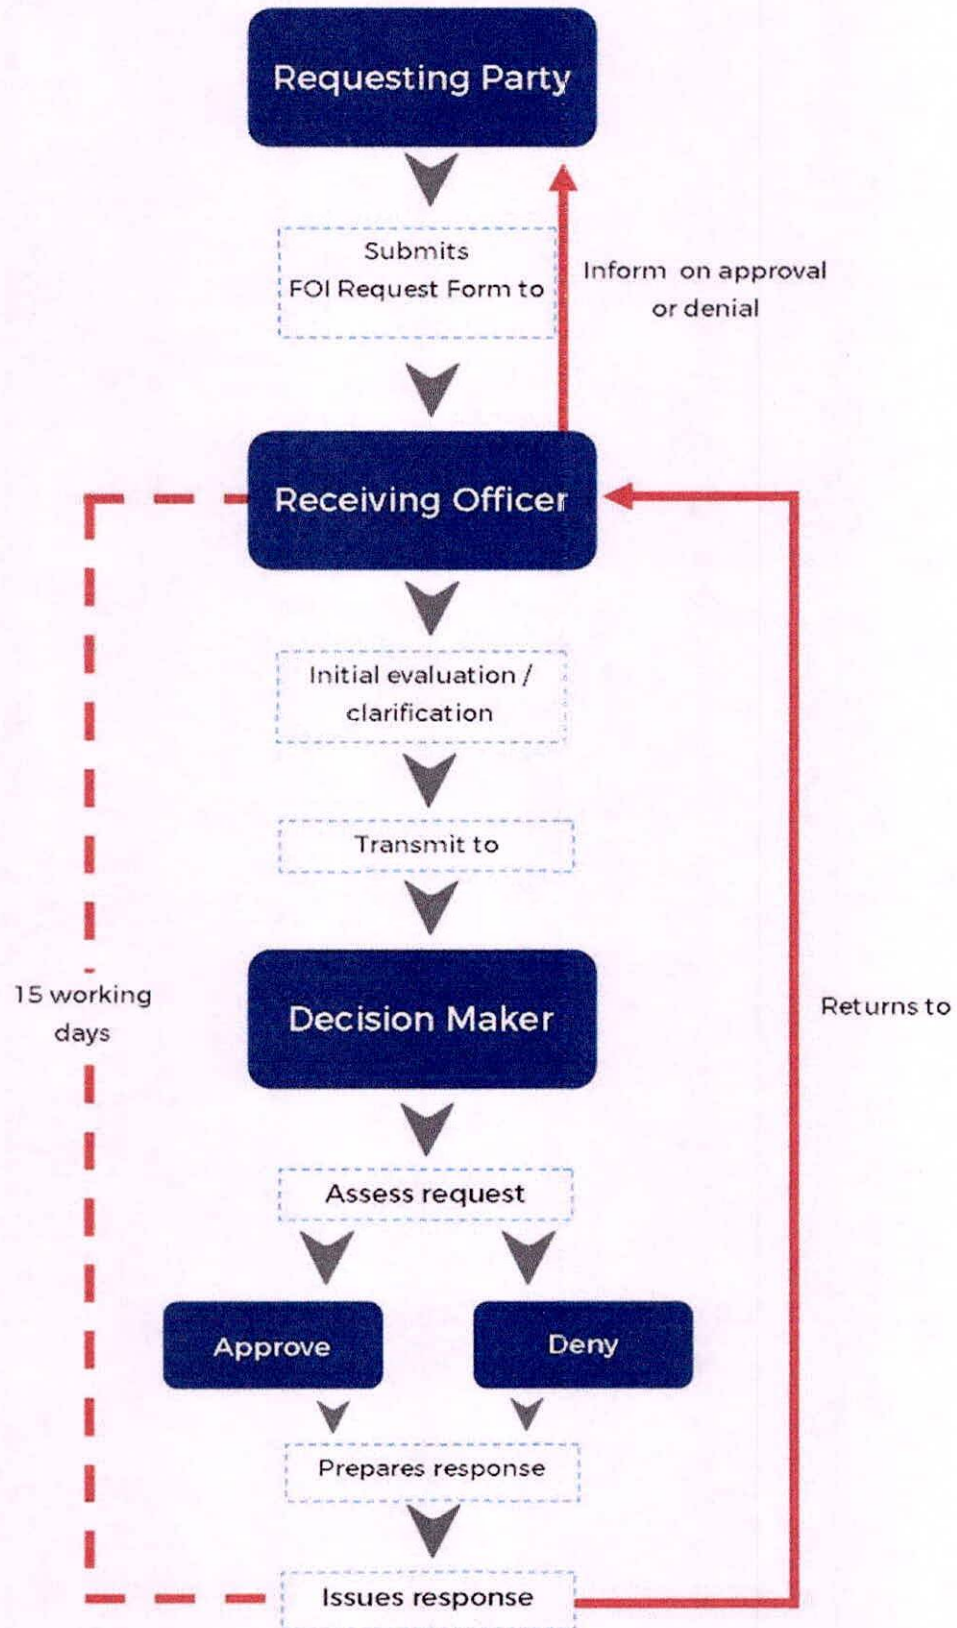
Requesting Party

Submits
FOI Request Form to

Inform on approval
or denial

Receiving Officer

Initial evaluation /
clarification

Transmit to

15 working
days

Decision Maker

Returns to

Assess request

Approve

Deny

Prepares response

Issues response